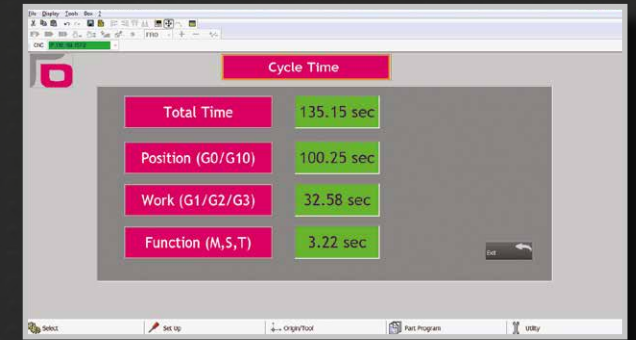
File Display Tools Box ?

CNC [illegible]

Cycle Time

Total Time
135.15 sec

Position (G0/G10)
100.25 sec

Work (G1/G2/G3)
32.58 sec

Function (M,S,T)
3.22 sec

Exit

Select
Set Up
Origin/Tool
Part Program
Utility